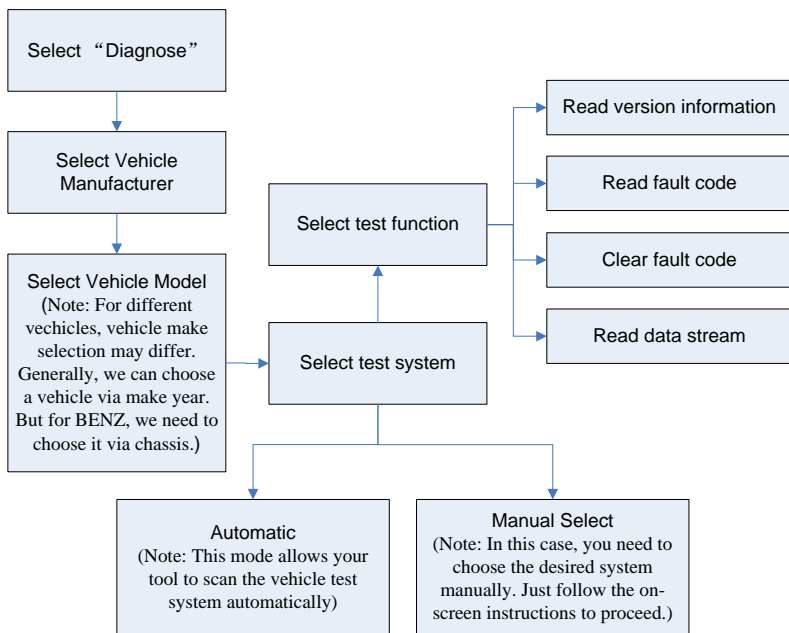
Select “Diagnose”

Select Vehicle Manufacturer

Select Vehicle Model
(Note: For different vechicles, vehicle make selection may differ. Generally, we can choose a vehicle via make year. But for BENZ, we need to choose it via chassis.)

Select test system

Select test function

Read version information

Read fault code

Clear fault code

Read data stream

Automatic
(Note: This mode allows your tool to scan the vehicle test system automatically)

Manual Select
(Note: In this case, you need to choose the desired system manually. Just follow the on-screen instructions to proceed.)